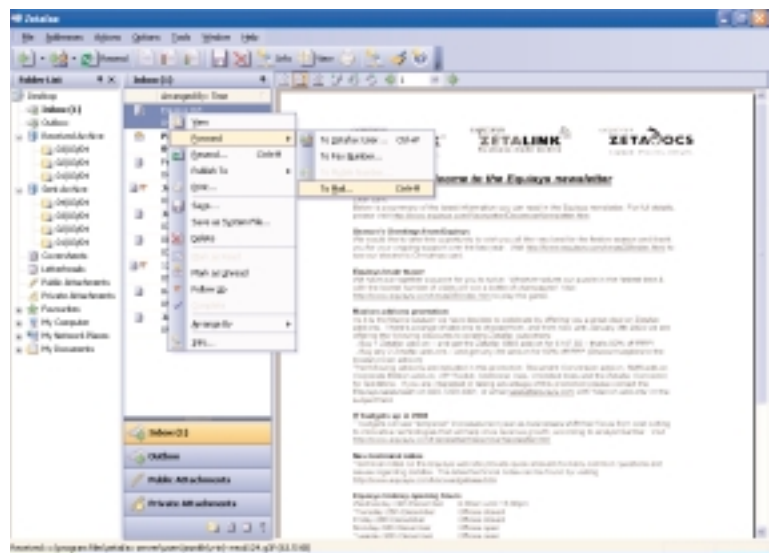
Zetafax

File Addresses Actions Options Tools Window Help

Folder List

Inbox (1)

Arrange By: Time

Desktop
Inbox (1)
Outbox
Received Archive
Sent Archive
Coversheets
Letterheads
Public Attachments
Private Attachments
Favourites
My Computer
My Network Places
My Documents

View
Forward
Resend... Ctrl+R
Publish To
Print...
Save...
Save as System File...
Delete
Mark as unread
Follow Up
Arrange By
Info...

To Zetafax User... Ctrl+F
To Fax Number...
To Mail... Ctrl+M

ZETALINK

ZETADOCS

Welcome to the Equisys newsletter

Inbox (1)
Outbox
Public Attachments
Private Attachments

Received - c:\program files\zetafax server\users\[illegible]